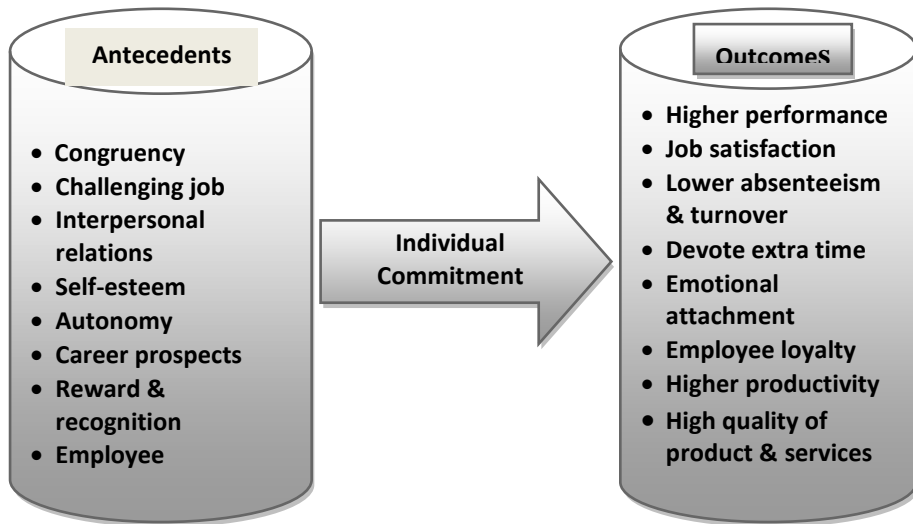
Antecedents

- Congruency
- Challenging job
- Interpersonal relations
- Self-esteem
- Autonomy
- Career prospects
- Reward & recognition
- Employee

Individual Commitment

OutcomeS

- Higher performance
- Job satisfaction
- Lower absenteeism & turnover
- Devote extra time
- Emotional attachment
- Employee loyalty
- Higher productivity
- High quality of product & services